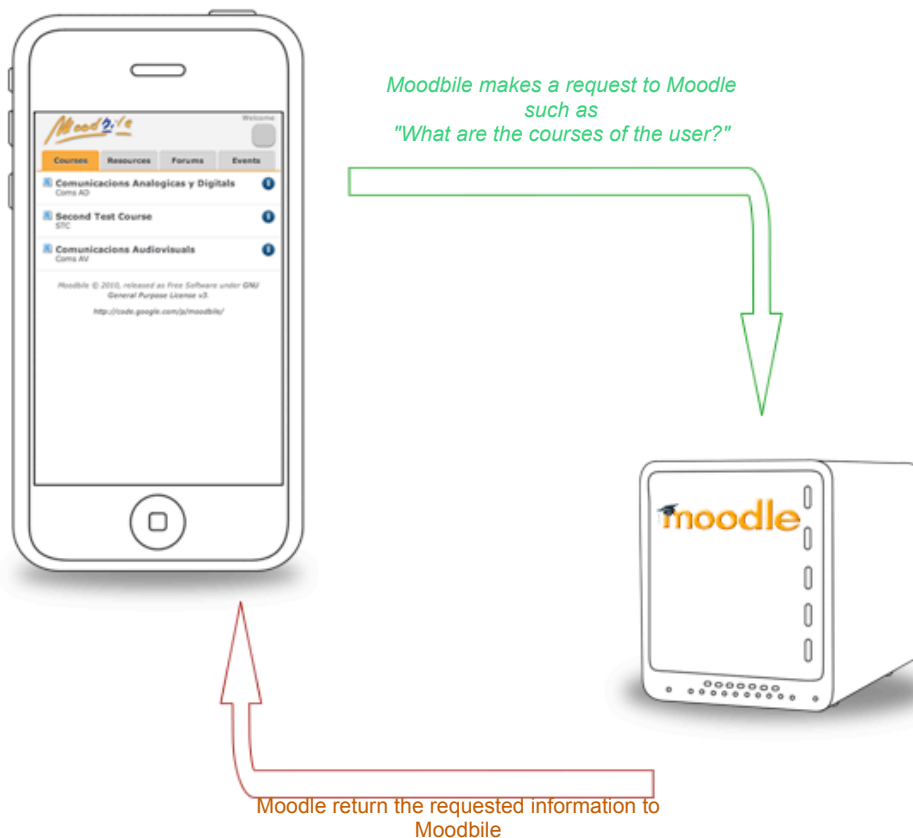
Mood2ile
Welcome

| Courses | Resources | Forums | Events |
|---|---|---|---|

Comunicacions Analogicas y Digitals
Coms AD

Second Test Course
STC

Comunicacions Audiovisuals
Coms AV

Moodbile © 2010, released as Free Software under GNU General Purpose License v3.

http://code.google.com/p/moodbile/

Moodbile makes a request to Moodle such as "What are the courses of the user?"

moodle

Moodle return the requested information to Moodbile